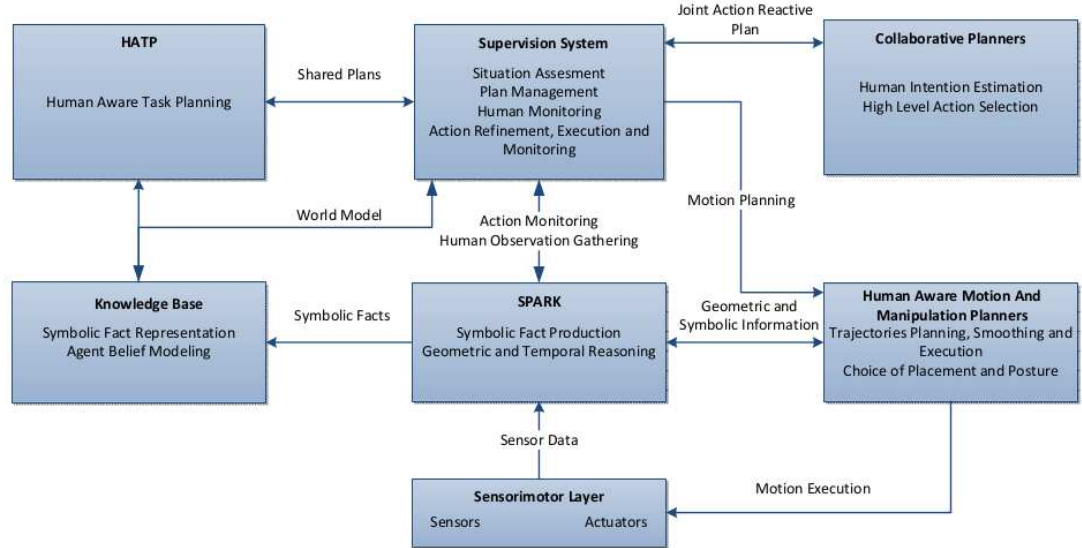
HATP

Human Aware Task Planning

Shared Plans

Supervision System

Situation Assesment
Plan Management
Human Monitoring
Action Refinement, Execution and Monitoring

Joint Action Reactive Plan

Collaborative Planners

Human Intention Estimation
High Level Action Selection

World Model

Action Monitoring
Human Observation Gathering

Motion Planning

Knowledge Base

Symbolic Fact Representation
Agent Belief Modeling

Symbolic Facts

SPARK

Symbolic Fact Production
Geometric and Temporal Reasoning

Geometric and Symbolic Information

Human Aware Motion And Manipulation Planners

Trajectories Planning, Smoothing and Execution
Choice of Placement and Posture

Sensor Data

Sensorimotor Layer

Sensors Actuators

Motion Execution